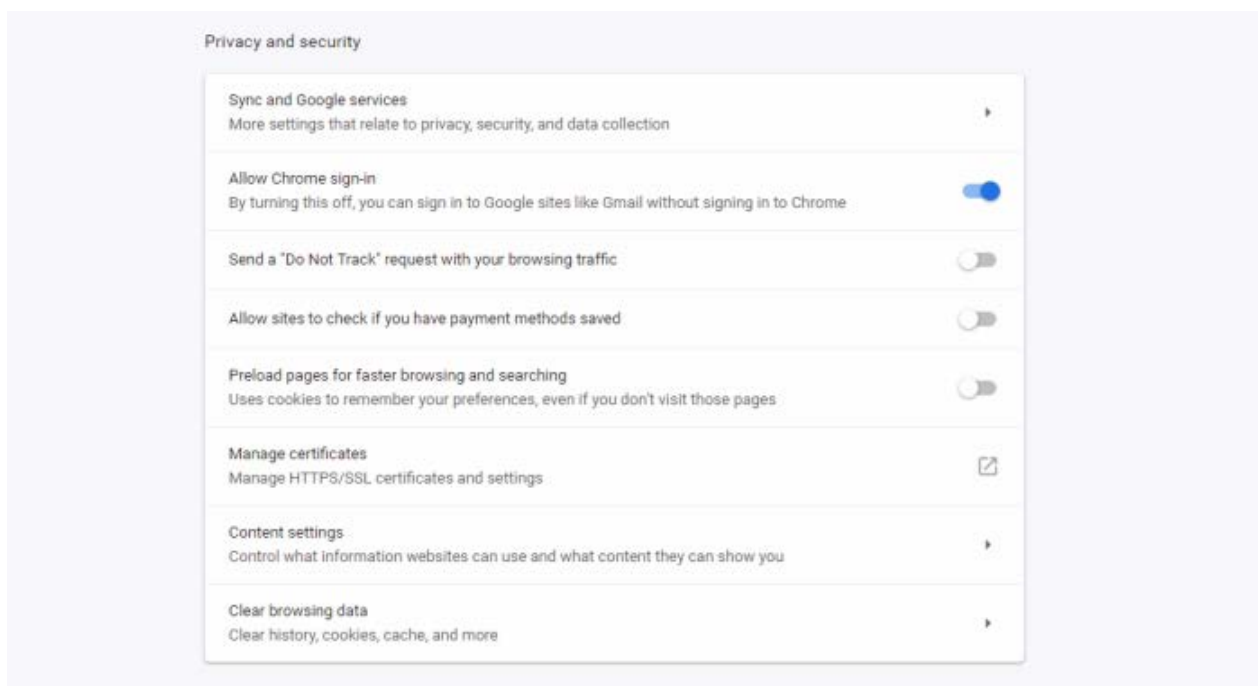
Privacy and security

Sync and Google services
More settings that relate to privacy, security, and data collection

Allow Chrome sign-in
By turning this off, you can sign in to Google sites like Gmail without signing in to Chrome

Send a "Do Not Track" request with your browsing traffic

Allow sites to check if you have payment methods saved

Preload pages for faster browsing and searching
Uses cookies to remember your preferences, even if you don't visit those pages

Manage certificates
Manage HTTPS/SSL certificates and settings

Content settings
Control what information websites can use and what content they can show you

Clear browsing data
Clear history, cookies, cache, and more